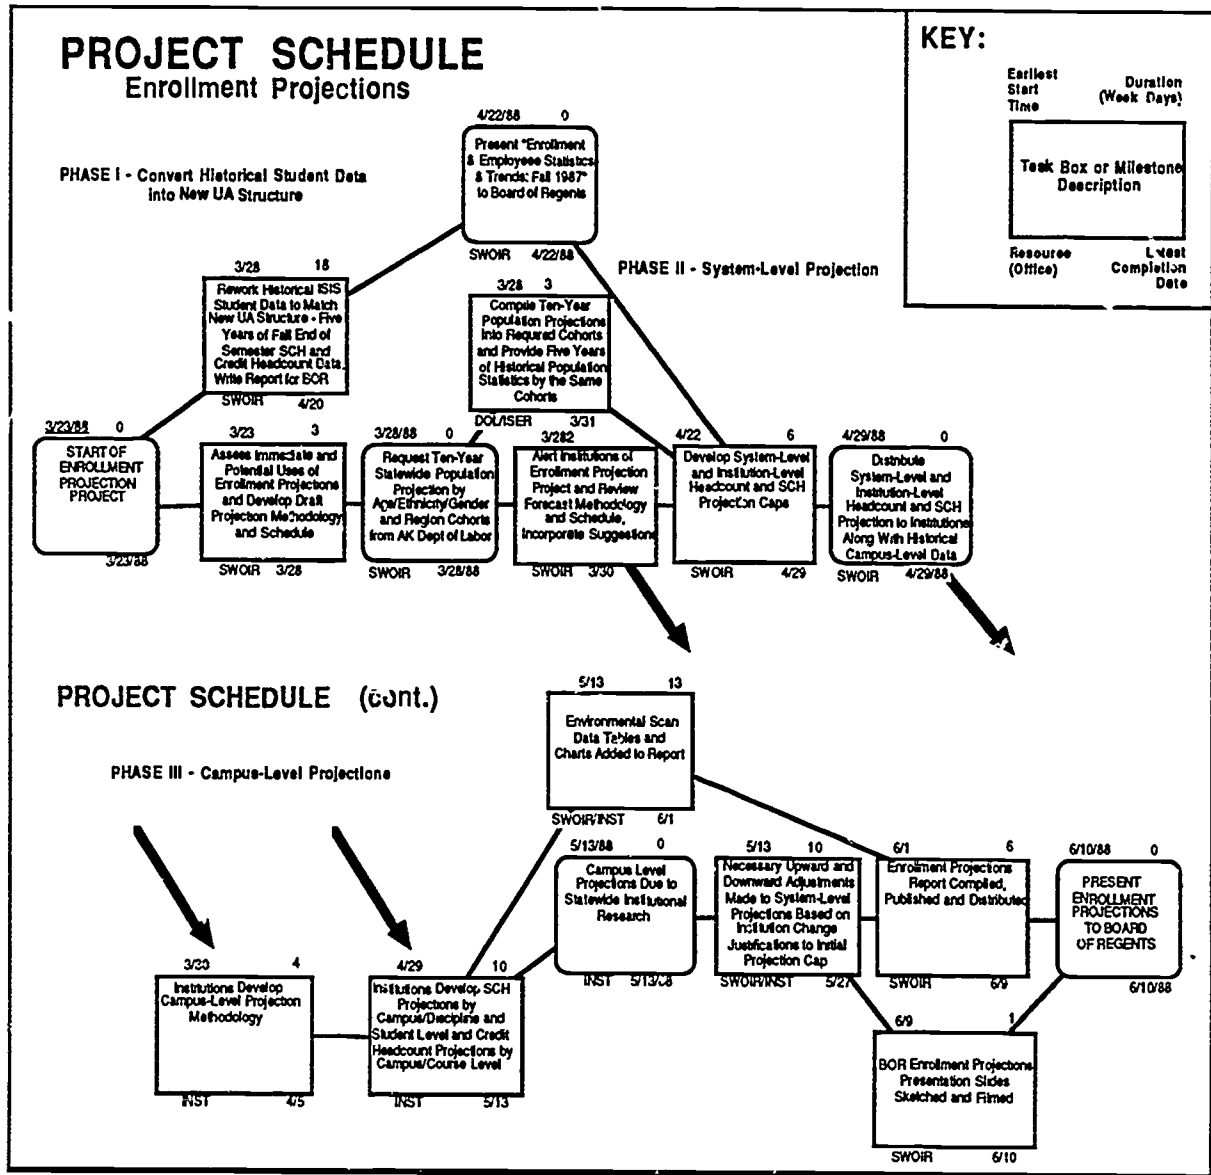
PROJECT SCHEDULE
Enrollment Projections

KEY:

Earliest Start Time

Duration (Week Days)

Task Box or Milestone Description

Resource (Office)

Latest Completion Date

PHASE I - Convert Historical Student Data into New UA Structure

4/22/88 0
Present "Enrollment & Employee Statistics & Trends: Fall 1987" to Board of Regents
SWOIR 4/22/88

PHASE II - System-Level Projection

3/28 18
Rework Historical ISIS Student Data to Match New UA Structure - Five Years of Fall End of Semester SCH and Credit Headcount Data. Write Report for BOR
SWOIR 4/20

3/28 3
Compile Ten-Year Population Projections Into Required Cohorts and Provide Five Years of Historical Population Statistics by the Same Cohorts
DOL/ISER 3/31

3/23/88 0
START OF ENROLLMENT PROJECTION PROJECT
3/23/88

3/23 3
Assess Immediate and Potential Uses of Enrollment Projections and Develop Draft Projection Methodology and Schedule
SWOIR 3/28

3/28/88 0
Request Ten-Year Statewide Population Projection by Age/Ethnicity/Gender and Region Cohorts from AK Dept of Labor
SWOIR 3/28/88

3/282
Alert Institutions of Enrollment Projection Project and Review Forecast Methodology and Schedule. Incorporate Suggestions
SWOIR 3/30

4/22 6
Develop System-Level and Institution-Level Headcount and SCH Projection Caps
SWOIR 4/29

4/29/88 0
Distribute System-Level and Institution-Level Headcount and SCH Projection to Institutions Along With Historical Campus-Level Data
SWOIR 4/29/88

PROJECT SCHEDULE (cont.)

5/13 13
Environmental Scan Data Tables and Charts Added to Report
SWOIR/INST 6/1

PHASE III - Campus-Level Projections

5/13/88 0
Campus Level Projections Due to Statewide Institutional Research
INST 5/13/88

5/13 10
Necessary Upward and Downward Adjustments Made to System-Level Projections Based on Institution Change Justifications to Initial Projection Cap
SWOIR/INST 5/27

6/1 6
Enrollment Projections Report Compiled, Published and Distributed
SWOIR 6/9

6/10/88 0
PRESENT ENROLLMENT PROJECTIONS TO BOARD OF REGENTS
6/10/88

3/23 4
Institutions Develop Campus-Level Projection Methodology
INST 4/5

4/29 10
Institutions Develop SCH Projections by Campus/Discipline and Student Level and Credit Headcount Projections by Campus/Course Level
INST 5/13

6/9 1
BOR Enrollment Projections Presentation Slides Sketched and Filmed
SWOIR 6/10